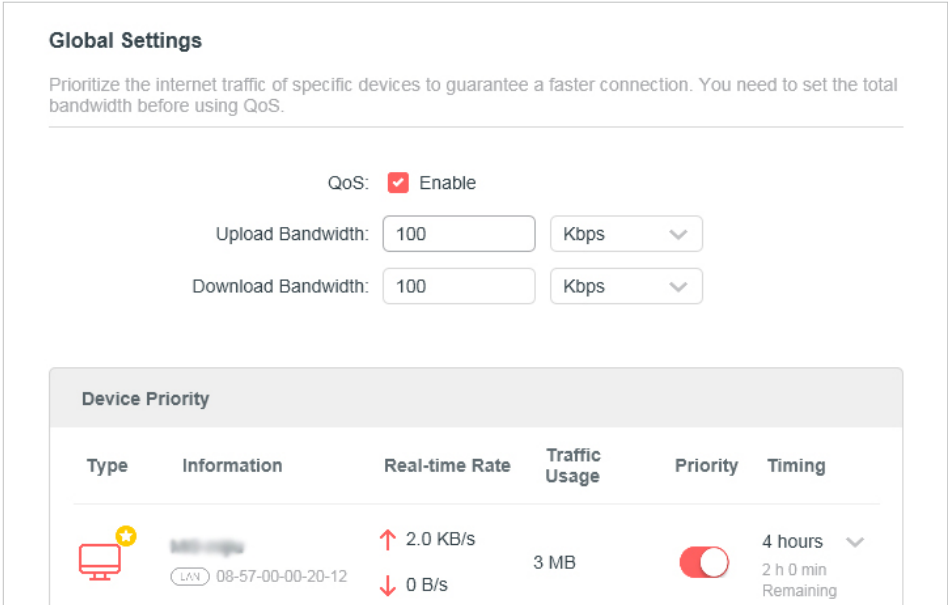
Global Settings

Prioritize the internet traffic of specific devices to guarantee a faster connection. You need to set the total bandwidth before using QoS.

QoS: Enable

Upload Bandwidth: 100 Kbps

Download Bandwidth: 100 Kbps

Device Priority

| Type | Information | Real-time Rate | Traffic Usage | Priority | Timing |
|---|---|---|---|---|---|
| | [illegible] LAN 08-57-00-00-20-12 | ↑ 2.0 KB/s ↓ 0 B/s | 3 MB | | 4 hours 2 h 0 min Remaining |